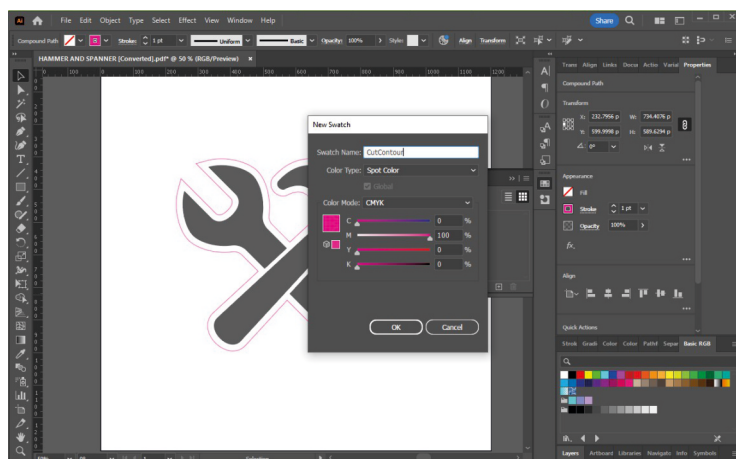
File Edit Object Type Select Effect View Window Help

Share

Compound Path Stroke: 1 pt Uniform Basic Opacity: 100% Style: Align Transform

HAMMER AND SPANNER [Converted].pdf* @ 50 % (RGB/Preview) ×

New Swatch

Swatch Name: CutContour

Color Type: Spot Color

Global

Color Mode: CMYK

C 0 %

M 100 %

Y 0 %

K 0 %

OK Cancel

Trans Align Links Docu Actio Varia Properties

Compound Path

Transform

X: 232.7956 p W: 734.4076 p

Y: 599.9998 p H: 589.6294 p

∆: 0°

Appearance

Fill

Stroke 1 pt

Opacity 100%

fx.

Align

Quick Actions

Strok Gradi Color Color Pathf Separ Basic RGB

Layers Artboard Libraries Navigato Info Symbols